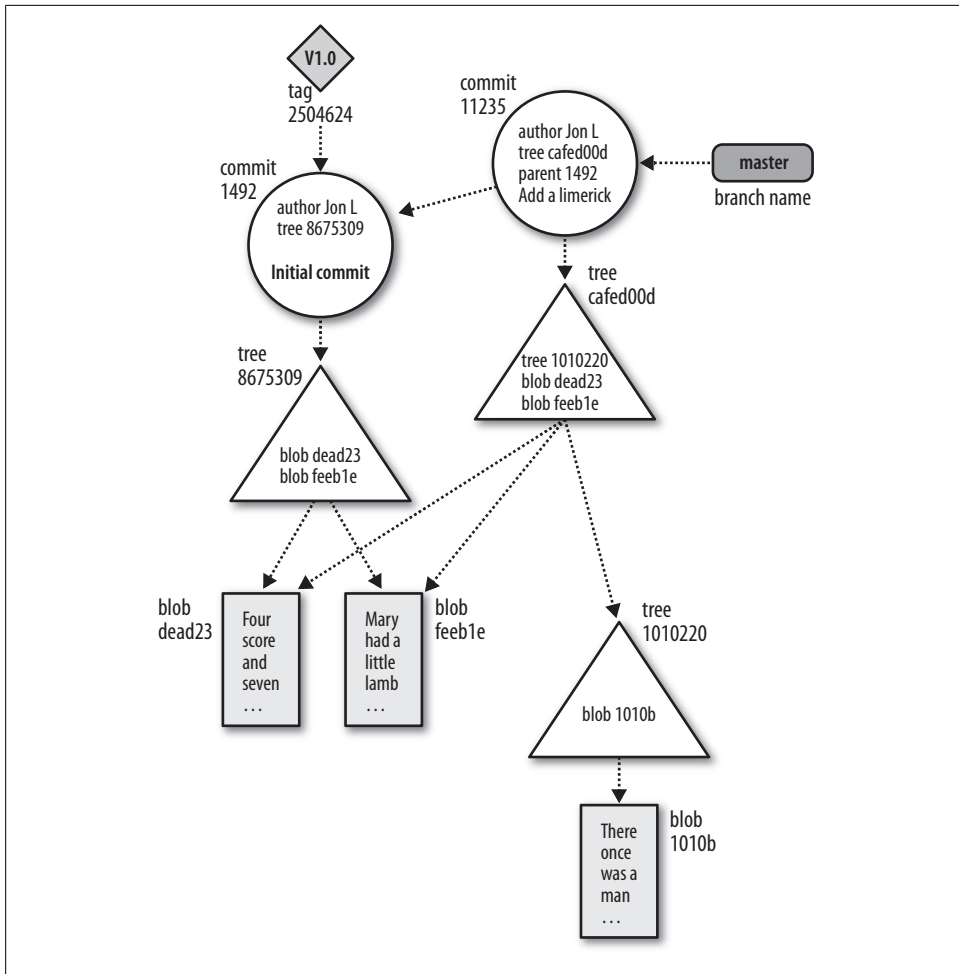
V1.0
tag
2504624

commit
11235

author Jon L
tree cafed00d
parent 1492
Add a limerick

master
branch name

commit
1492

author Jon L
tree 8675309

Initial commit

tree
cafed00d

tree 1010220
blob dead23
blob feeb1e

tree
8675309

blob dead23
blob feeb1e

blob
dead23

Four score and seven …

Mary had a little lamb …

blob
feeb1e

tree
1010220

blob 1010b

There once was a man …

blob
1010b